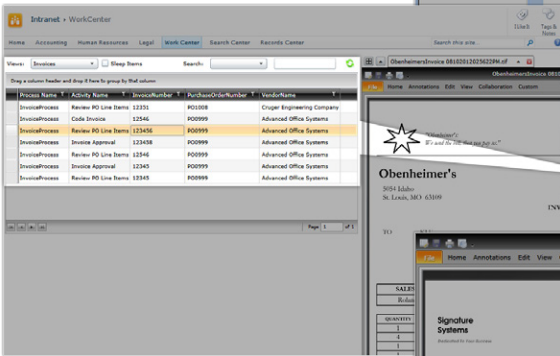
Intranet › WorkCenter

I Like It

Tags & Notes

Home Accounting Human Resources Legal Work Center Search Center Records Center

Search this site...

Views: Invoices Sleep Items Search:

Drag a column header and drop it here to group by that column

| Process Name | Activity Name | InvoiceNumber | PurchaseOrderNumber | VendorName |
|---|---|---|---|---|
| InvoiceProcess | Review PO Line Items | 12351 | PO1008 | Cruger Engineering Company |
| InvoiceProcess | Code Invoice | 12546 | PO0999 | Advanced Office Systems |
| InvoiceProcess | Review PO Line Items | 123456 | PO0999 | Advanced Office Systems |
| InvoiceProcess | Invoice Approval | 123458 | PO0999 | Advanced Office Systems |
| InvoiceProcess | Review PO Line Items | 123458 | PO0999 | Advanced Office Systems |
| InvoiceProcess | Invoice Approval | 12345 | PO0999 | Advanced Office Systems |
| InvoiceProcess | Review PO Line Items | 12345 | PO0999 | Advanced Office Systems |

Page 1 of 1

ObenheimersInvoice 08102012025622PM.tif

ObenheimersInvoice 0810

File Home Annotations Edit View Collaboration Custom

"Obenheimer's"
We wend the bolt that turn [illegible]

Obenheimer's

3054 Idaho
St. Louis, MO 63109

INV

TO

SALES

Robe

QUANTITY

1
4
3
1

File Home Annotations Edit View

Signature Systems
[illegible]